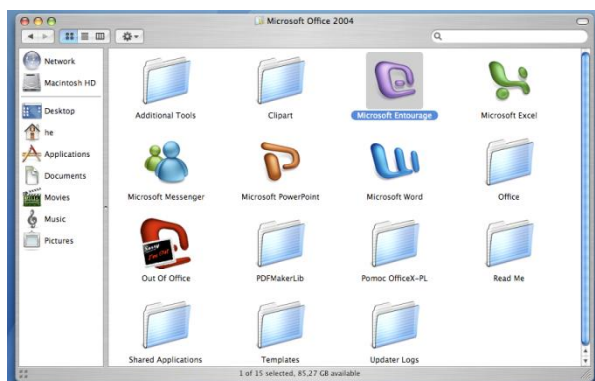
Microsoft Office 2004

Network
Macintosh HD
Desktop
he
Applications
Documents
Movies
Music
Pictures

Additional Tools
Clipart
Microsoft Entourage
Microsoft Excel
Microsoft Messenger
Microsoft PowerPoint
Microsoft Word
Office
Out Of Office
PDFMakerLib
Pomoc OfficeX-PL
Read Me
Shared Applications
Templates
Updater Logs

1 of 15 selected, 85,27 GB available